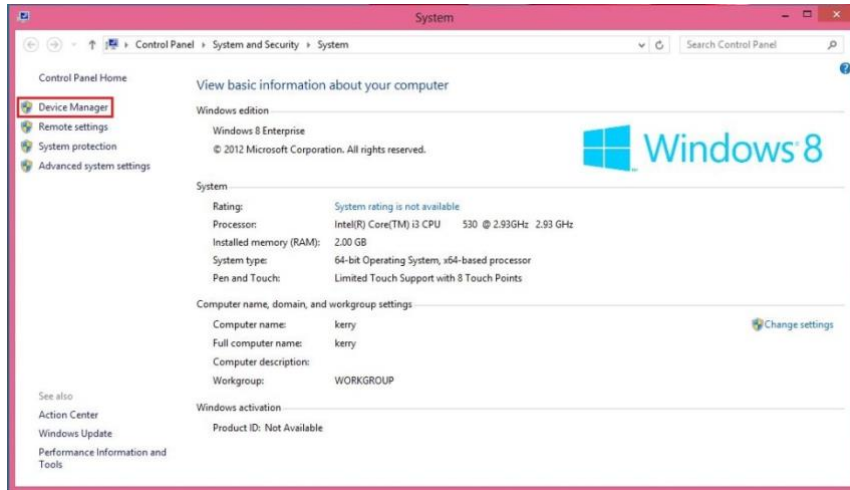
System

Control Panel ▸ System and Security ▸ System

Search Control Panel

Control Panel Home

Device Manager

Remote settings

System protection

Advanced system settings

View basic information about your computer

Windows edition

Windows 8 Enterprise

© 2012 Microsoft Corporation. All rights reserved.

Windows 8

System

| | |
|---|---|
| Rating: | System rating is not available |
| Processor: | Intel(R) Core(TM) i3 CPU 530 @ 2.93GHz 2.93 GHz |
| Installed memory (RAM): | 2.00 GB |
| System type: | 64-bit Operating System, x64-based processor |
| Pen and Touch: | Limited Touch Support with 8 Touch Points |

Computer name, domain, and workgroup settings

| | |
|---|---|
| Computer name: | kerry |
| Full computer name: | kerry |
| Computer description: | |
| Workgroup: | WORKGROUP |

Change settings

Windows activation

Product ID: Not Available

See also

Action Center

Windows Update

Performance Information and Tools